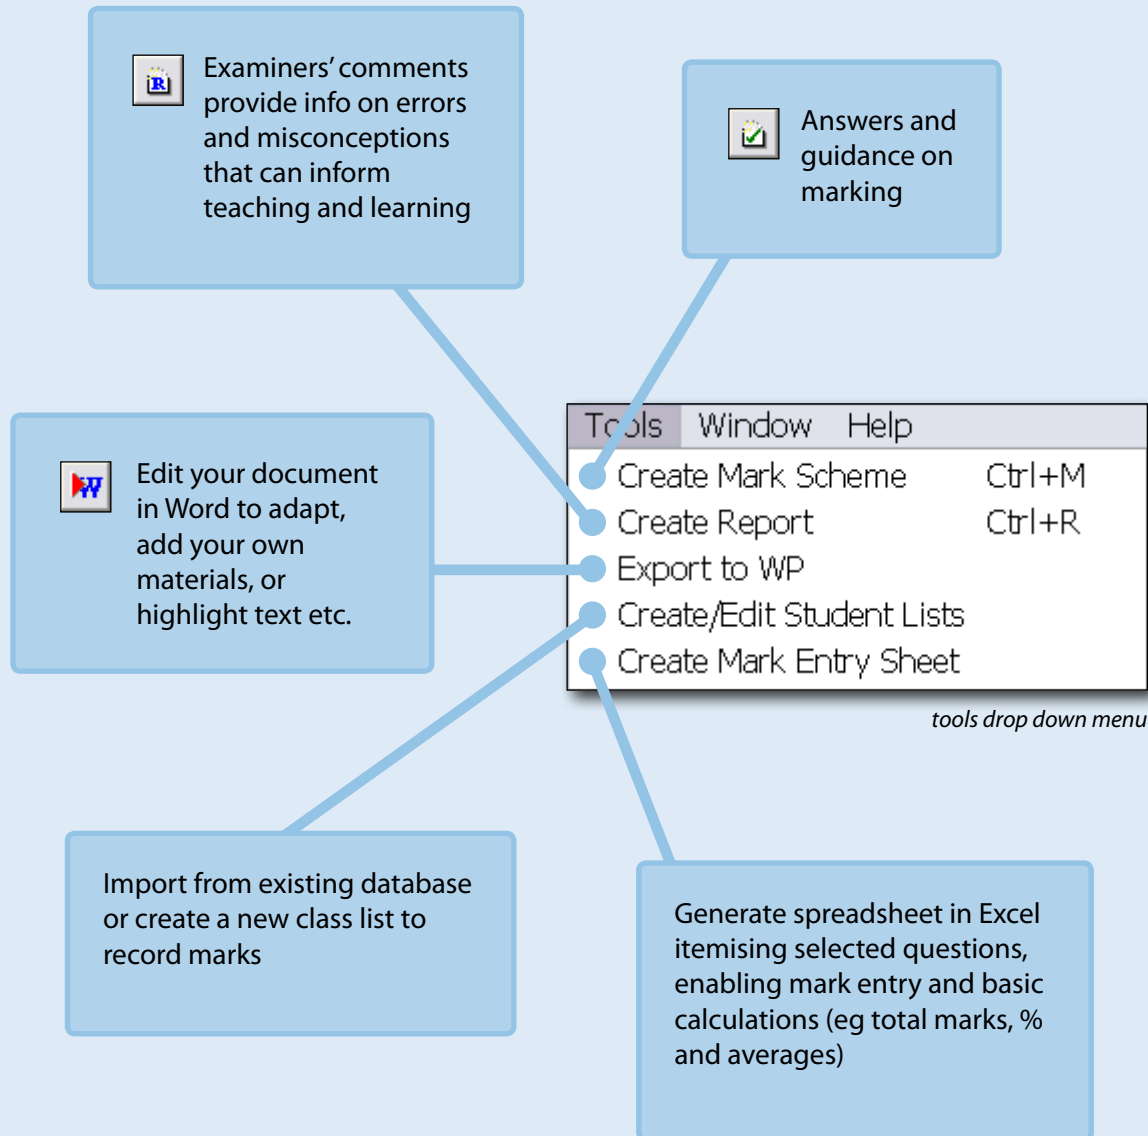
Examiners' comments provide info on errors and misconceptions that can inform teaching and learning

Answers and guidance on marking

Edit your document in Word to adapt, add your own materials, or highlight text etc.

Tools Window Help

Create Mark Scheme Ctrl+M

Create Report Ctrl+R

Export to WP

Create/Edit Student Lists

Create Mark Entry Sheet

tools drop down menu

Import from existing database or create a new class list to record marks

Generate spreadsheet in Excel itemising selected questions, enabling mark entry and basic calculations (eg total marks, % and averages)